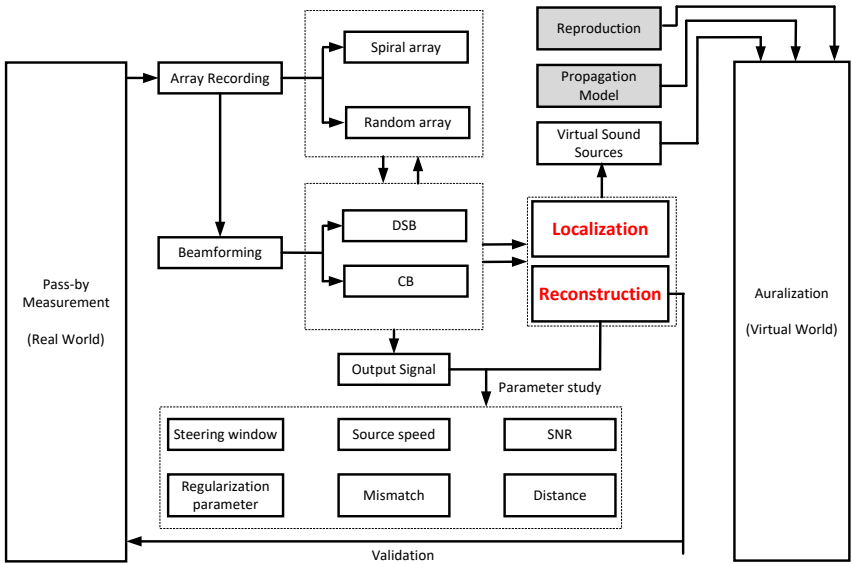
Pass-by Measurement

(Real World)

Array Recording

Spiral array

Random array

Beamforming

DSB

CB

Output Signal

Parameter study

Steering window

Source speed

SNR

Regularization parameter

Mismatch

Distance

Validation

Reproduction

Propagation Model

Virtual Sound Sources

Localization

Reconstruction

Auralization

(Virtual World)